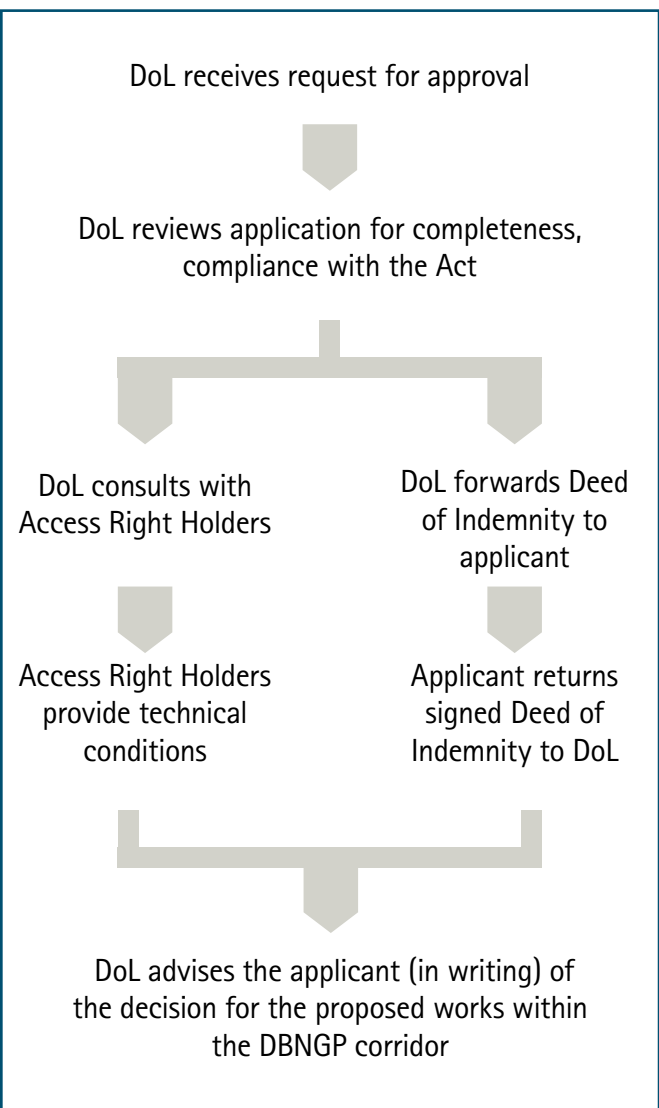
DoL receives request for approval

DoL reviews application for completeness, compliance with the Act

DoL consults with Access Right Holders

Access Right Holders provide technical conditions

DoL forwards Deed of Indemnity to applicant

Applicant returns signed Deed of Indemnity to DoL

DoL advises the applicant (in writing) of the decision for the proposed works within the DBNGP corridor